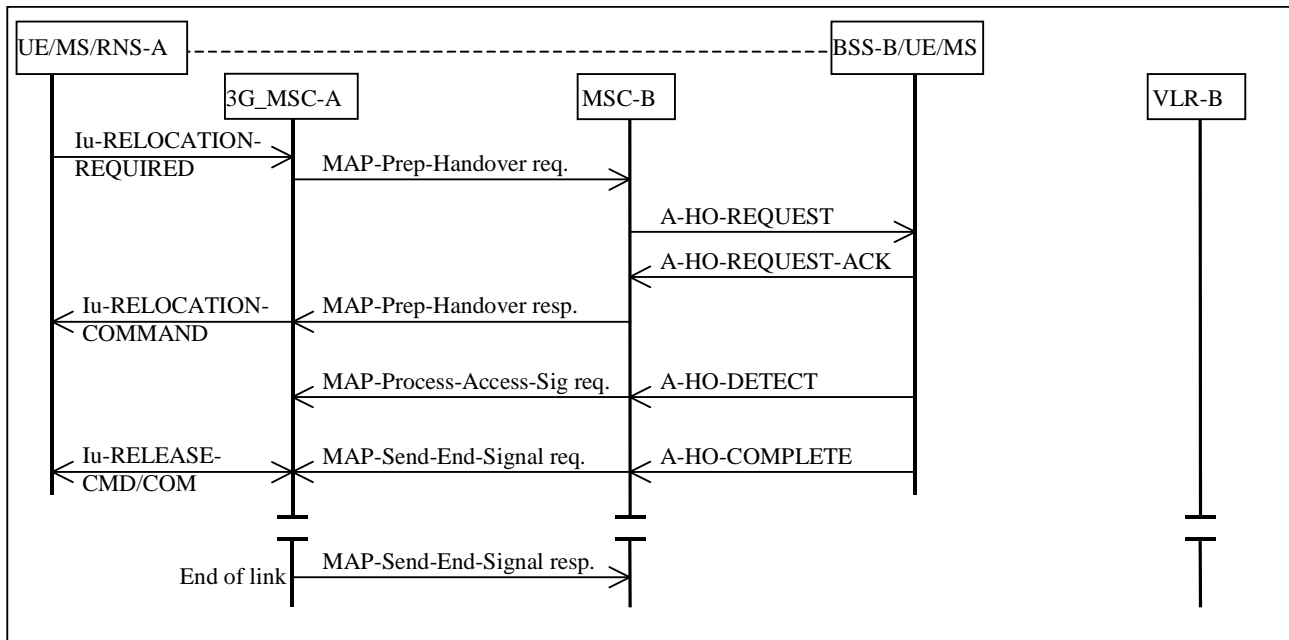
UE/MS/RNS-A

BSS-B/UE/MS

3G_MSC-A

MSC-B

VLR-B

Iu-RELOCATION-REQUIRED

MAP-Prep-Handover req.

A-HO-REQUEST

A-HO-REQUEST-ACK

Iu-RELOCATION-COMMAND

MAP-Prep-Handover resp.

MAP-Process-Access-Sig req.

A-HO-DETECT

Iu-RELEASE-CMD/COM

MAP-Send-End-Signal req.

A-HO-COMPLETE

End of link

MAP-Send-End-Signal resp.